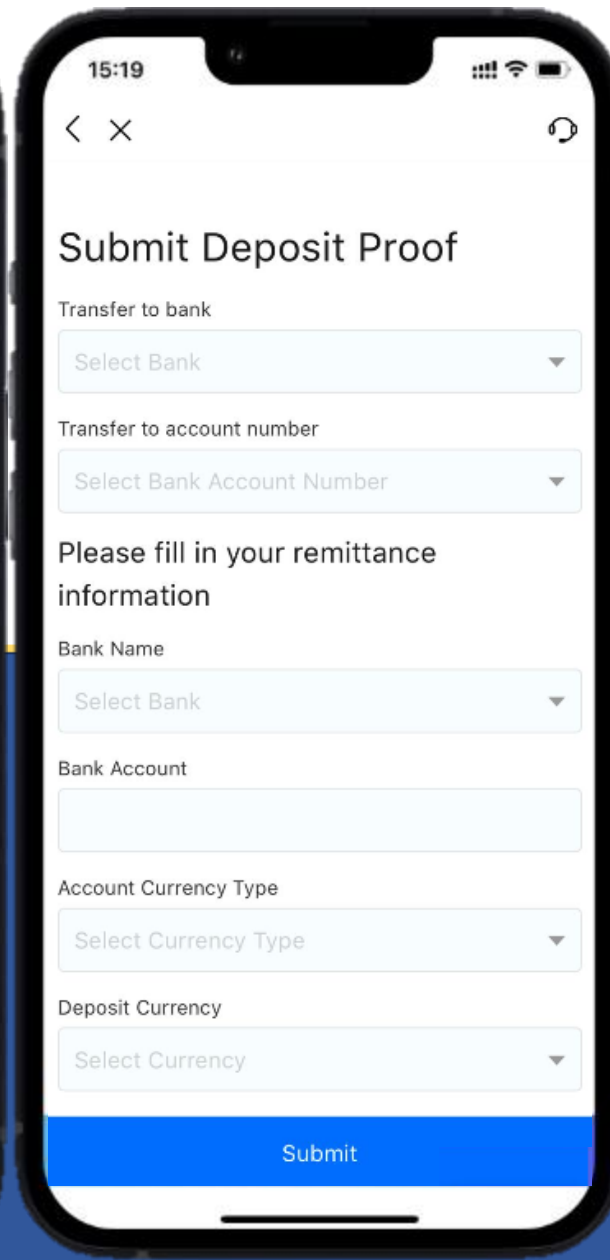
15:19

Submit Deposit Proof

Transfer to bank

Select Bank

Transfer to account number

Select Bank Account Number

Please fill in your remittance information

Bank Name

Select Bank

Bank Account

Account Currency Type

Select Currency Type

Deposit Currency

Select Currency

Submit